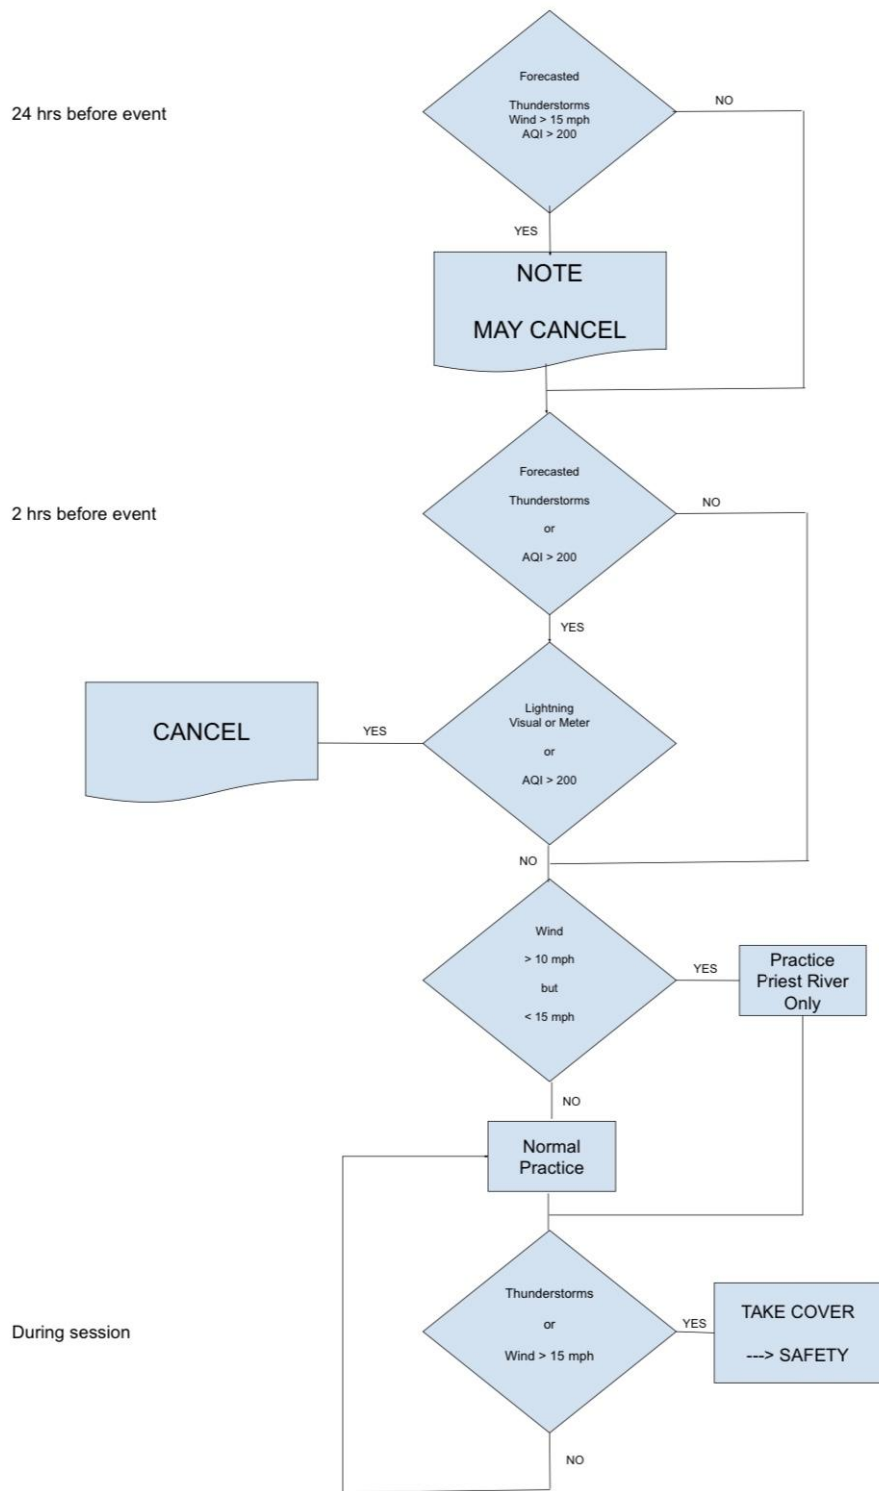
24 hrs before event

Forecasted

Thunderstorms
Wind > 15 mph
AQI > 200

NO

YES

NOTE

MAY CANCEL

2 hrs before event

Forecasted

Thunderstorms

or

AQI > 200

NO

YES

CANCEL

YES

Lightning
Visual or Meter

or

AQI > 200

NO

Wind

> 10 mph

but

< 15 mph

YES

Practice
Priest River
Only

NO

Normal
Practice

During session

Thunderstorms

or

Wind > 15 mph

YES

TAKE COVER

---> SAFETY

NO